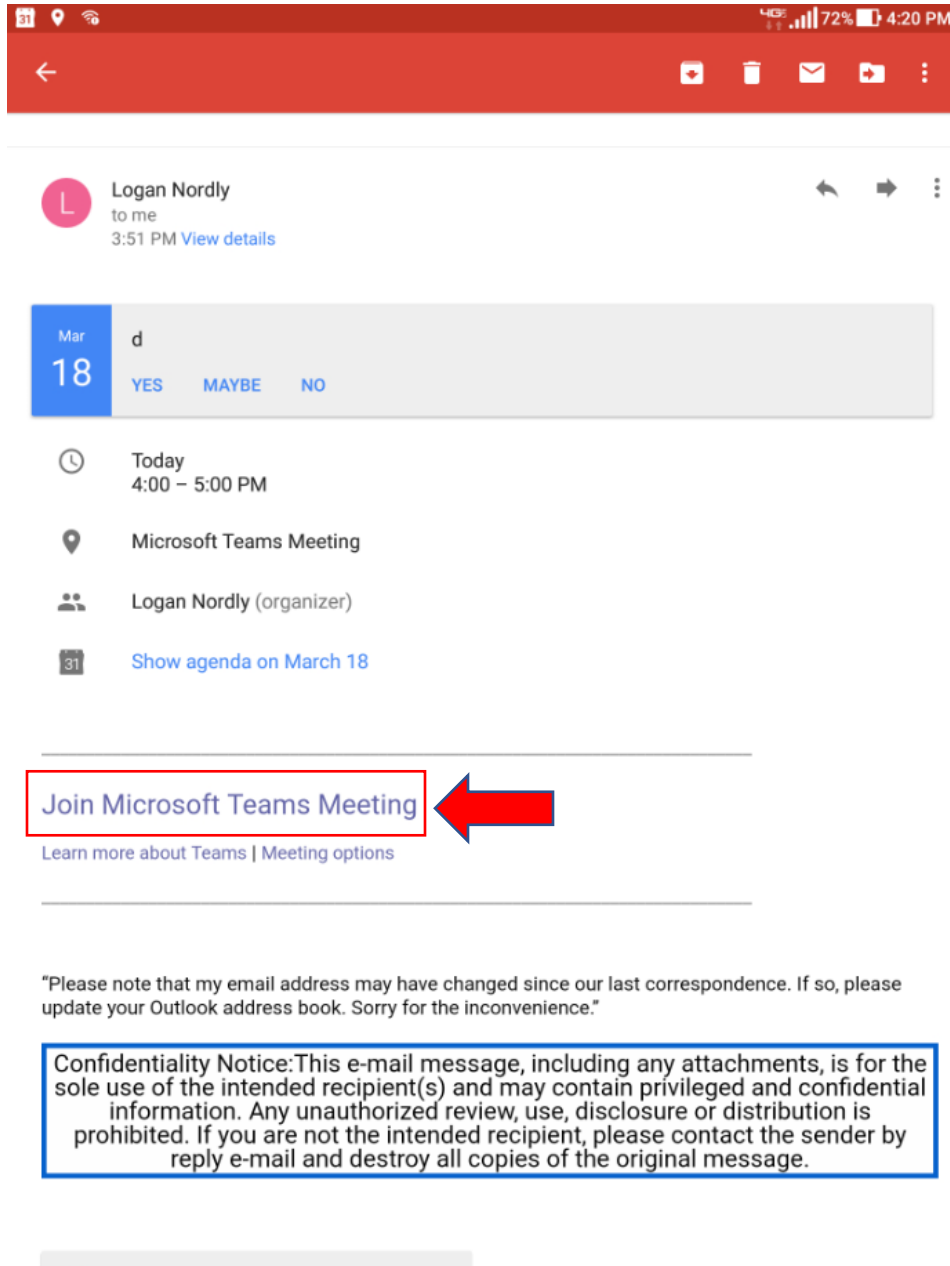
31 4G 72% 4:20 PM

L
Logan Nordly
to me
3:51 PM View details

Mar
18
d
YES MAYBE NO

Today
4:00 – 5:00 PM

Microsoft Teams Meeting

Logan Nordly (organizer)

31
Show agenda on March 18

Join Microsoft Teams Meeting

Learn more about Teams | Meeting options

"Please note that my email address may have changed since our last correspondence. If so, please update your Outlook address book. Sorry for the inconvenience."

Confidentiality Notice:This e-mail message, including any attachments, is for the sole use of the intended recipient(s) and may contain privileged and confidential information. Any unauthorized review, use, disclosure or distribution is prohibited. If you are not the intended recipient, please contact the sender by reply e-mail and destroy all copies of the original message.